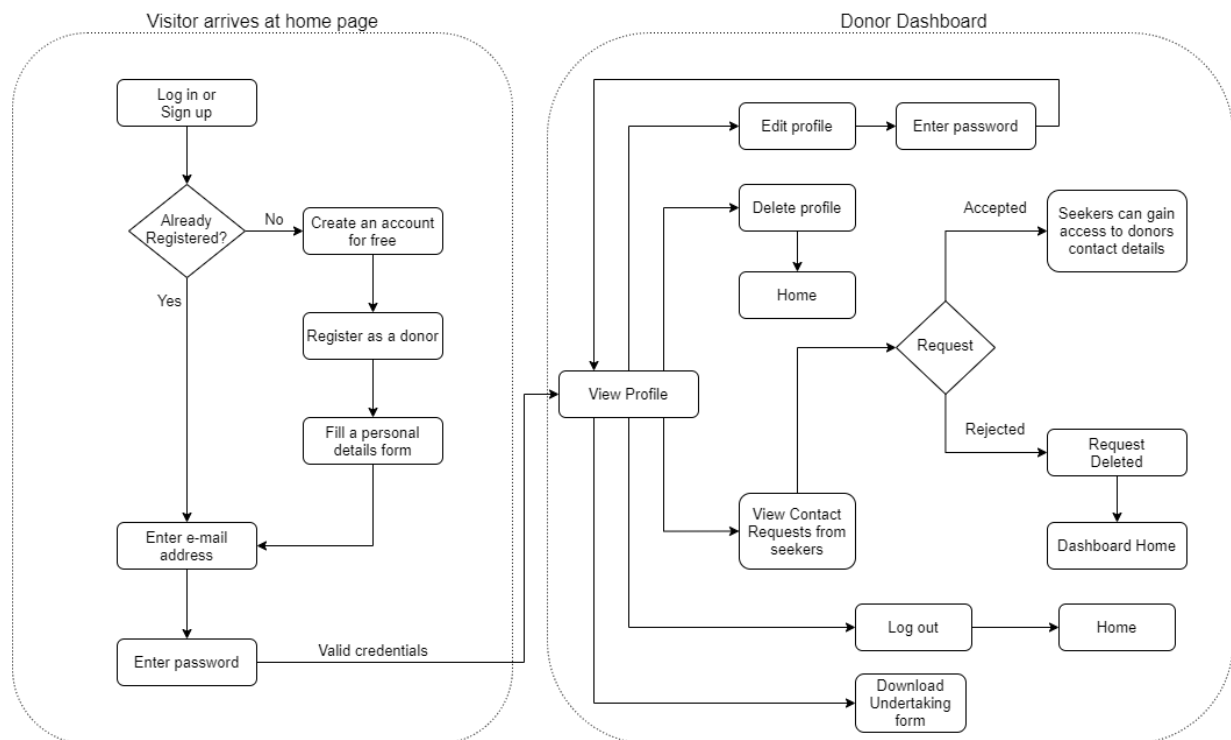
Visitor arrives at home page

Log in or Sign up

Already Registered?

No

Create an account for free

Yes

Register as a donor

Fill a personal details form

Enter e-mail address

Enter password

Valid credentials

Donor Dashboard

Edit profile

Enter password

Delete profile

Home

Accepted

Seekers can gain access to donors contact details

Request

View Profile

Rejected

Request Deleted

View Contact Requests from seekers

Dashboard Home

Log out

Home

Download Undertaking form